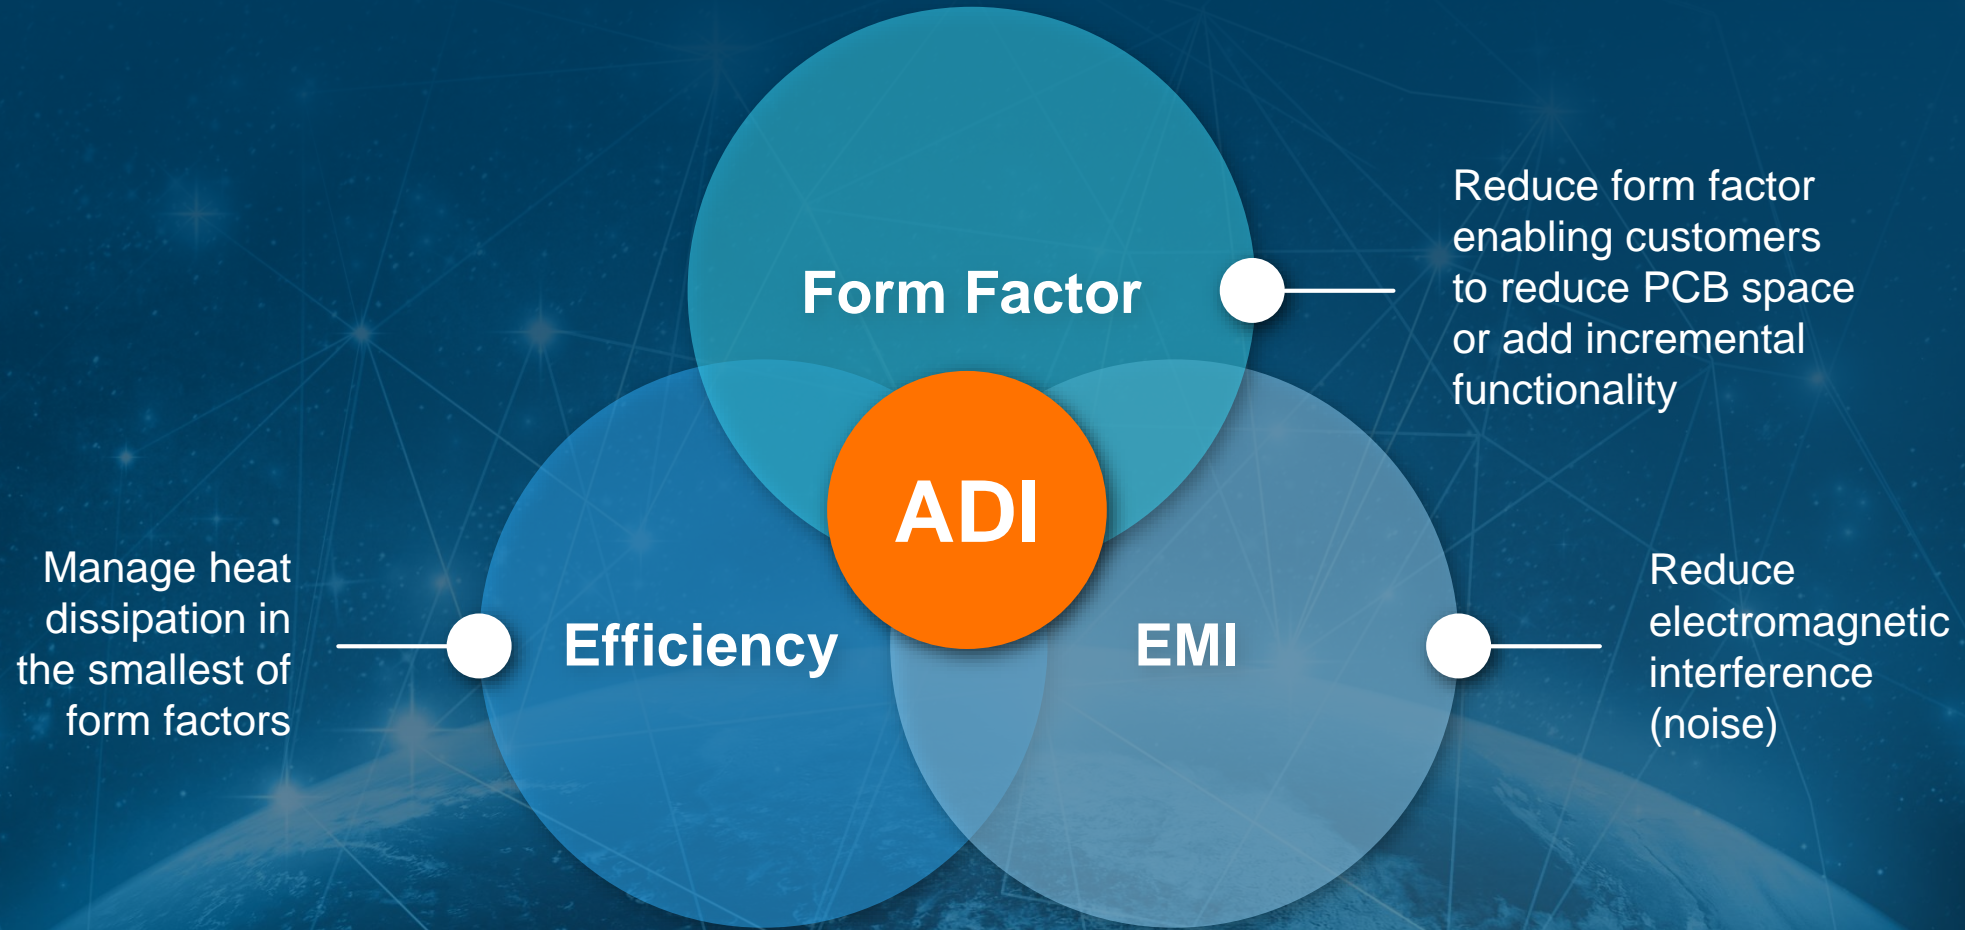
Form Factor

Reduce form factor enabling customers to reduce PCB space or add incremental functionality

ADI

Manage heat dissipation in the smallest of form factors

Efficiency

EMI

Reduce electromagnetic interference (noise)